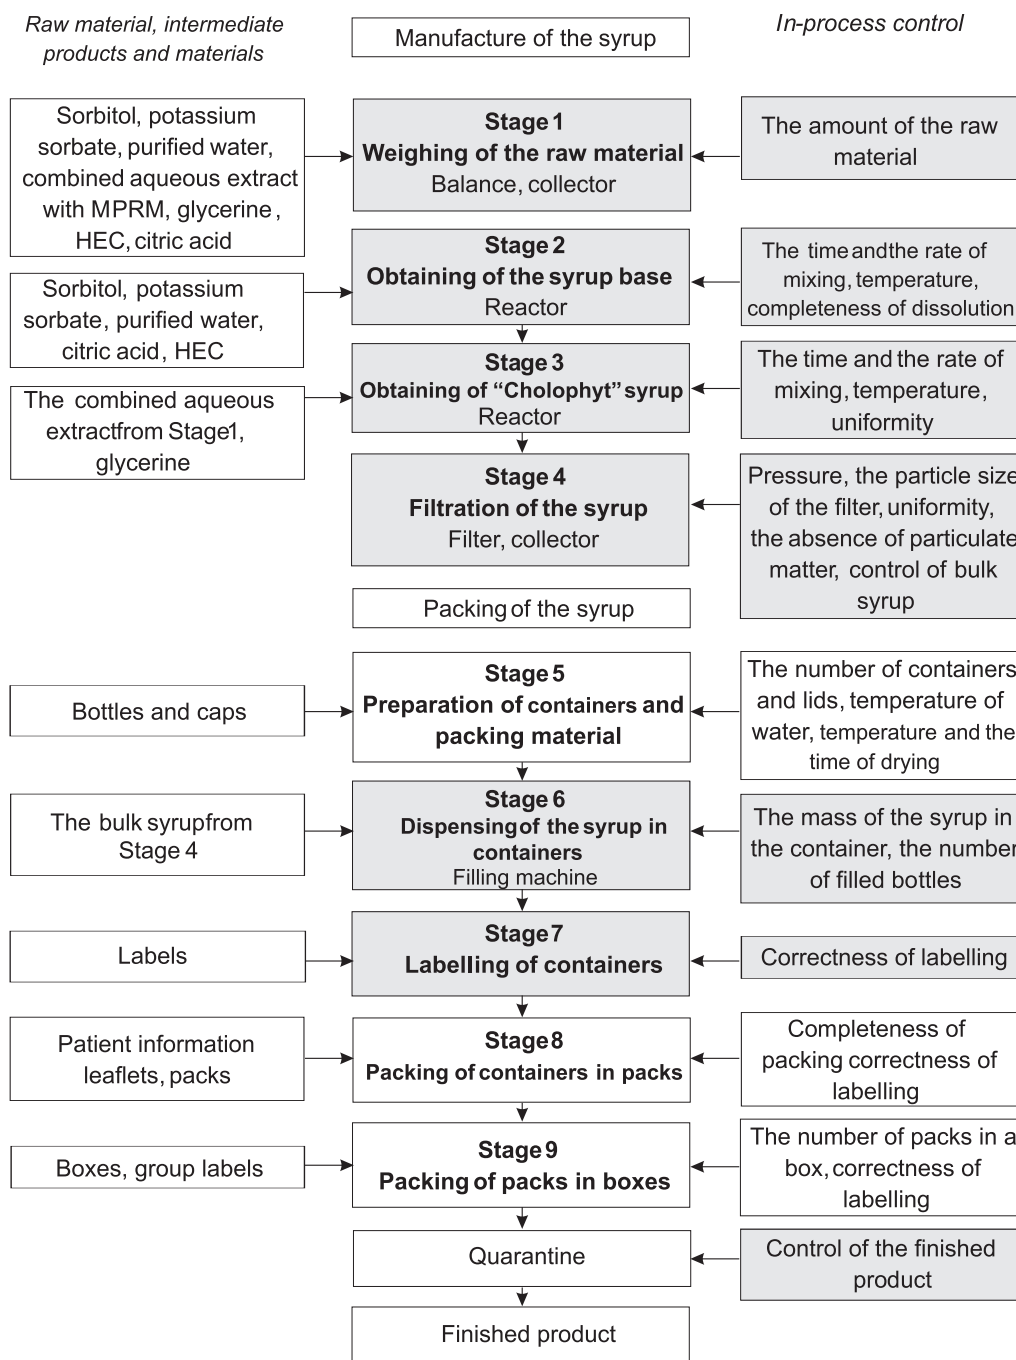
Raw material, intermediate products and materials

Manufacture of the syrup

In-process control

Sorbitol, potassium sorbate, purified water, combined aqueous extract with MPRM, glycerine, HEC, citric acid

Stage 1
Weighing of the raw material
Balance, collector

The amount of the raw material

Sorbitol, potassium sorbate, purified water, citric acid, HEC

Stage 2
Obtaining of the syrup base
Reactor

The time andthe rate of mixing, temperature, completeness of dissolution

The combined aqueous extractfrom Stage1, glycerine

Stage 3
Obtaining of "Cholophyt" syrup
Reactor

The time and the rate of mixing, temperature, uniformity

Stage 4
Filtration of the syrup
Filter, collector

Pressure, the particle size of the filter, uniformity, the absence of particulate matter, control of bulk syrup

Packing of the syrup

Bottles and caps

Stage 5
Preparation of containers and packing material

The number of containers and lids, temperature of water, temperature and the time of drying

The bulk syrupfrom Stage 4

Stage 6
Dispensingof the syrup in containers
Filling machine

The mass of the syrup in the container, the number of filled bottles

Labels

Stage 7
Labelling of containers

Correctness of labelling

Patient information leaflets, packs

Stage 8
Packing of containers in packs

Completeness of packing correctness of labelling

Boxes, group labels

Stage 9
Packing of packs in boxes

The number of packs in a box, correctness of labelling

Quarantine

Control of the finished product

Finished product